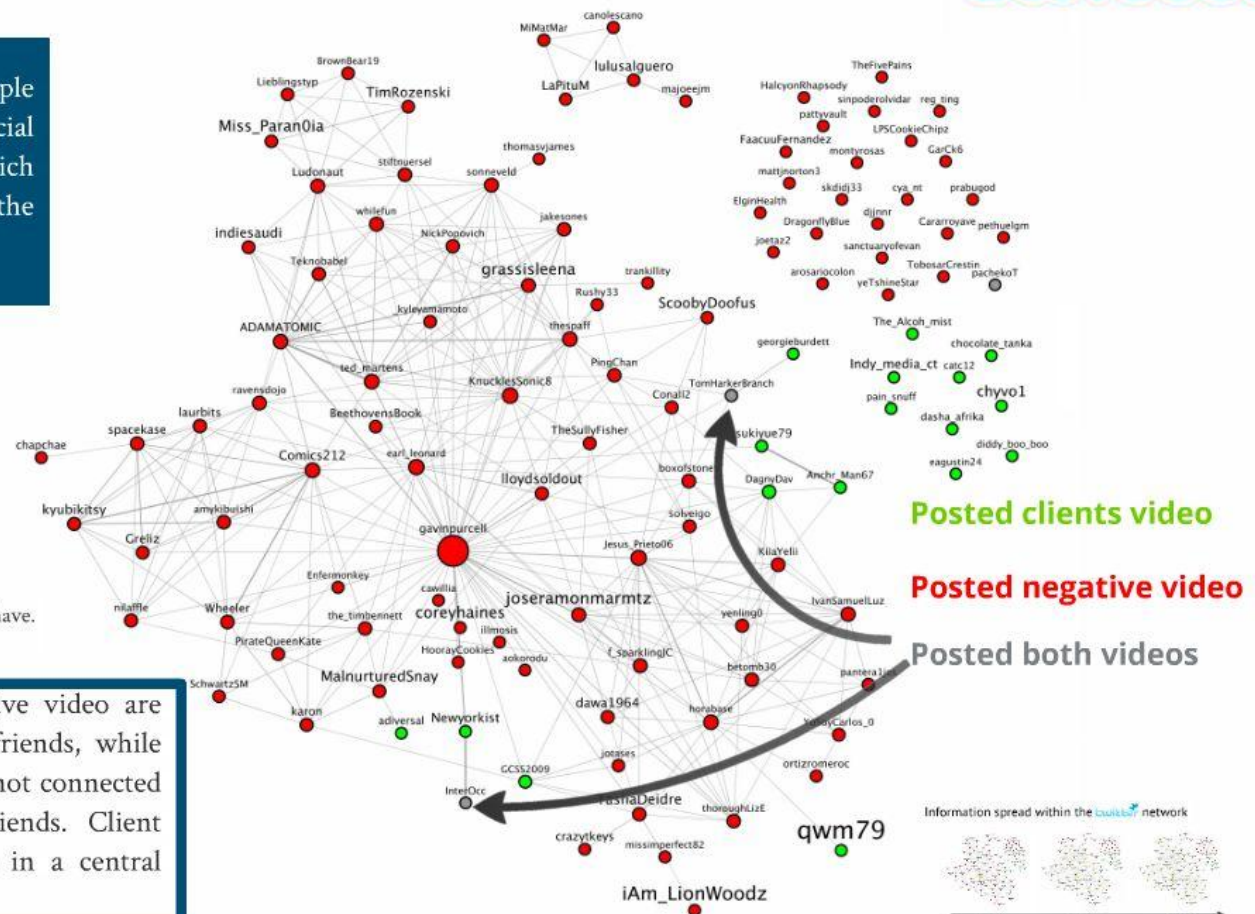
ple
cial
ich
the

nave.

ve video are
friends, while
not connected
iends. Client
in a central

canolescano
MiMatMar
lulusalguero
LaPituM
majoeejm
BrownBear19
Lieblingstyp
TimRozenski
Miss_Paran0ia
thomasvjames
Ludonaut
stiftnuersel
sonneveld
whilefun
jakesones
indiesaudi
NickPopovich
Teknobabel
grassisleena
trankillity
Rushy33
ScoobyDoofus
kyleyamamoto
thespaff
ADAMATOMIC
ted_martens
PingChan
KnucklesSonic8
Conal12
ravensdojo
laurbits
BeethovensBook
spacekase
TheSullyFisher
chapchae
Comics212
earl_leonard
boxofstone
lloydsoldout
kyubikitsy
amykibuishi
solveigo
Greliz
gavinpurcell
Jesus_Prieto06
Enfermonkey
cawillia
joseramonmarmtz
nifaffle
Wheeler
the_timbennett
coreyhaines
illmosis
yenling0
PirateQueenKate
HoorayCookies
aokorodu
f_sparklingJC
betomb30
MalnurturedSnay
Schwartz5M
karon
dawa1964
horabase
adiversal
Newyorkist
GCSS2009
jotases
ortizromeroc
InterOcc
PashaDeidre
thoroughLizE
crazytkeys
missimperfect82
qwm79
iAm_LionWoodz
TheFivePains
HalcyonRhapsody
sinpoderolvidar
reg_ting
pattyvault
LPSCookieChip2
FaacuuFernandez
montyrosas
GarCk6
mattjnorton3
skdidj33
cya_nt
prabugod
ElginHealth
DragonflyBlue
djjnnr
Cararroyave
pethuelgm
joetaz2
sanctuaryofevan
TobosarCrestin
arosariocolon
yeTshineStar
pachekoT
The_Alcoh_mist
georgieburdett
chocolate_tanka
Indy_media_ct
catc12
TomHarkerBranch
chyvo1
pain_snuff
dasha_afrika
sukiyue79
diddy_boo_boo
eagustin24
DagnyDav
Anchr_Man67
KilaYelli
IvanSamuelLuz
pantera1
YordyCarlos_0

Posted clients video
Posted negative video
Posted both videos

Information spread within the twitter network